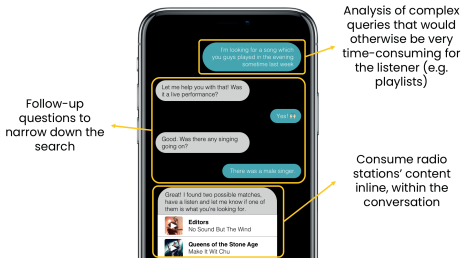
Analysis of complex queries that would otherwise be very time-consuming for the listener (e.g. playlists)

I'm looking for a song which you guys played in the evening sometime last week

Let me help you with that! Was it a live performance?

Yes! 🙌

Good. Was there any singing going on?

There was a male singer

Follow-up questions to narrow down the search

Consume radio stations' content inline, within the conversation

Great! I found two possible matches, have a listen and let me know if one of them is what you're looking for.

Editors
No Sound But The Wind

Queens of the Stone Age
Make It Wit Chu